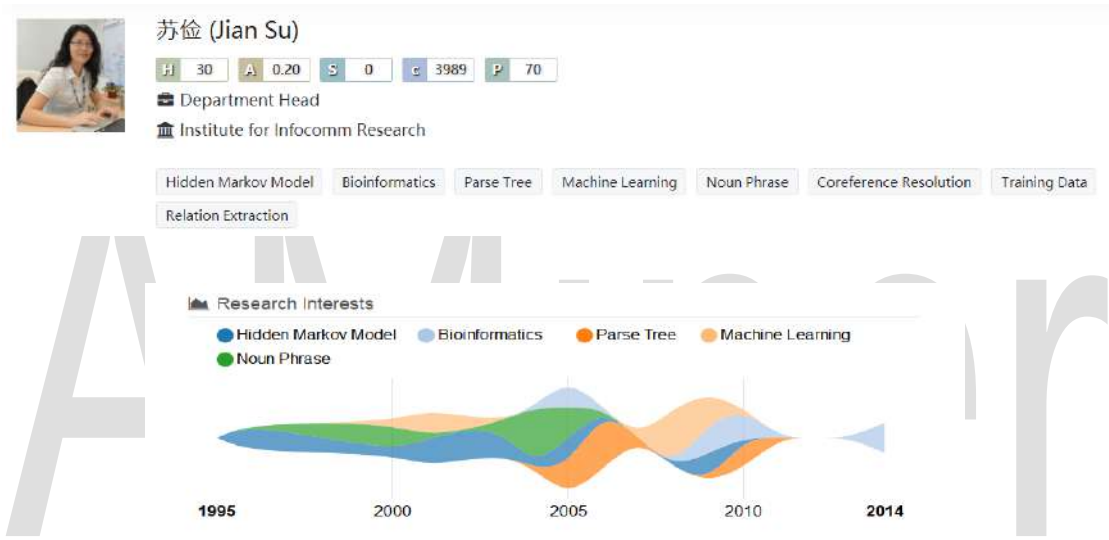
苏俭 (Jian Su)

H 30 A 0.20 S 0 C 3989 P 70

Department Head

Institute for Infocomm Research

Hidden Markov Model Bioinformatics Parse Tree Machine Learning Noun Phrase Coreference Resolution Training Data Relation Extraction

Research Interests

Hidden Markov Model Bioinformatics Parse Tree Machine Learning Noun Phrase

1995 2000 2005 2010 2014